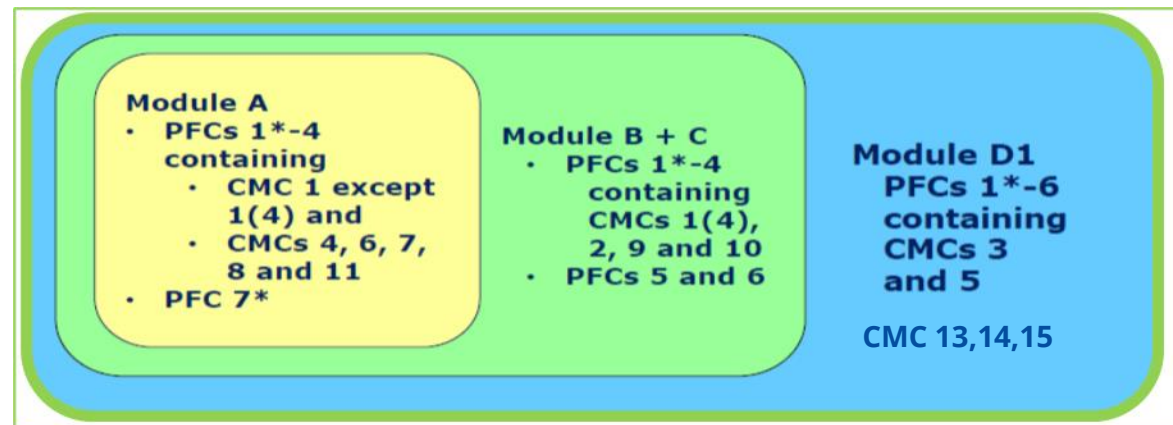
Module A
- PFCs 1*-4 containing
  - CMC 1 except 1(4) and
  - CMCs 4, 6, 7, 8 and 11
- PFC 7*

Module B + C
- PFCs 1*-4 containing CMCs 1(4), 2, 9 and 10
- PFCs 5 and 6

Module D1
PFCs 1*-6 containing CMCs 3 and 5

CMC 13,14,15